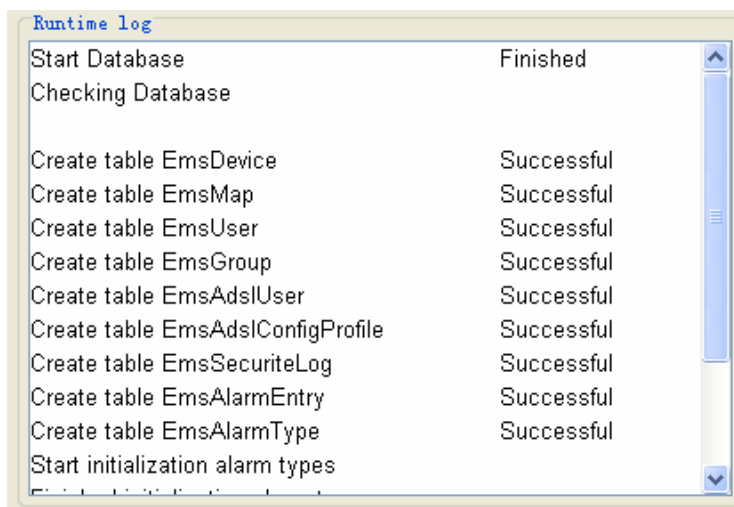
Runtime log

| | |
|---|---|
| Start Database | Finished |
| Checking Database | |
| | |
| Create table EmsDevice | Successful |
| Create table EmsMap | Successful |
| Create table EmsUser | Successful |
| Create table EmsGroup | Successful |
| Create table EmsAdslUser | Successful |
| Create table EmsAdslConfigProfile | Successful |
| Create table EmsSecuriteLog | Successful |
| Create table EmsAlarmEntry | Successful |
| Create table EmsAlarmType | Successful |
| Start initialization alarm types | |
| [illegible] | |